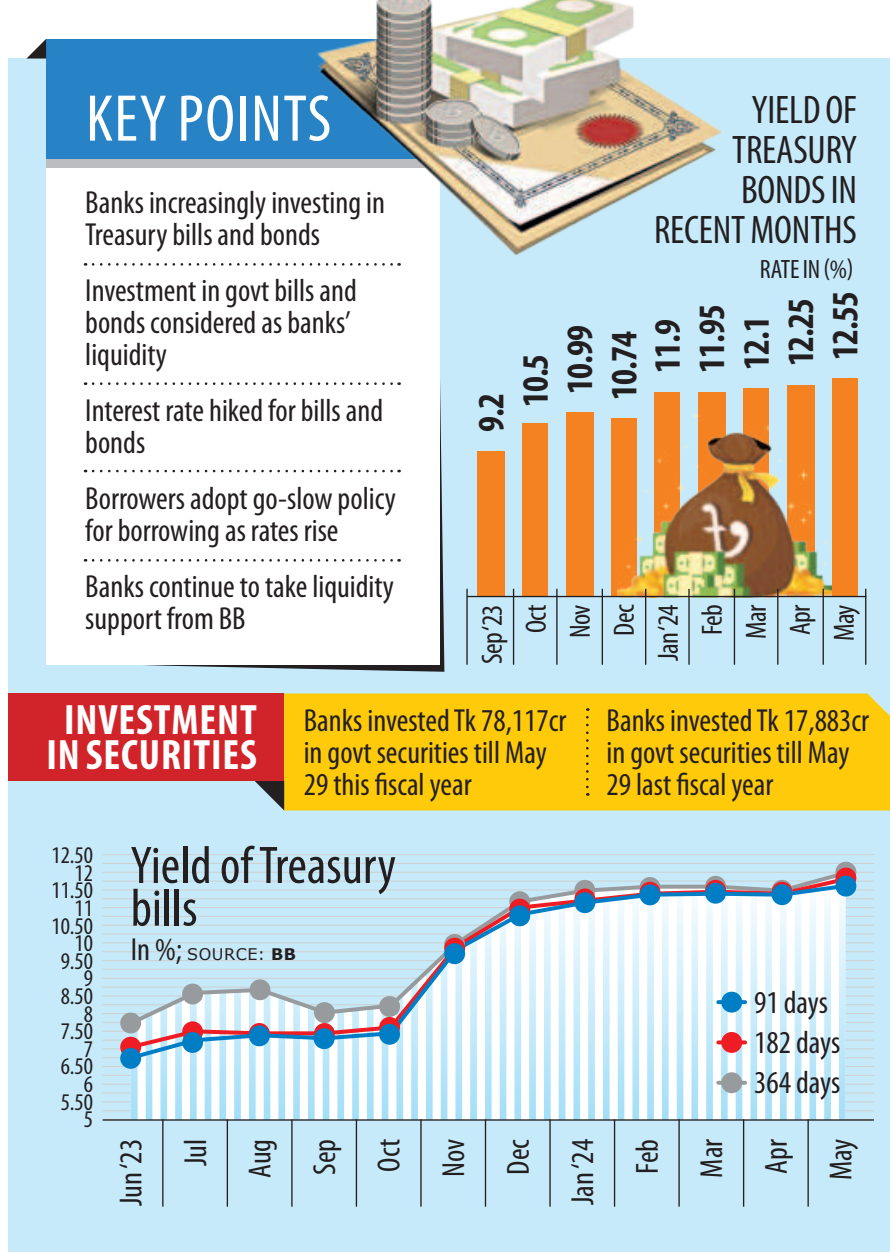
KEY POINTS

Banks increasingly investing in Treasury bills and bonds

Investment in govt bills and bonds considered as banks' liquidity

Interest rate hiked for bills and bonds

Borrowers adopt go-slow policy for borrowing as rates rise

Banks continue to take liquidity support from BB

YIELD OF TREASURY BONDS IN RECENT MONTHS

RATE IN (%)

| Sep'23 | Oct | Nov | Dec | Jan'24 | Feb | Mar | Apr | May |
|---|---|---|---|---|---|---|---|---|
| 9.2 | 10.5 | 10.99 | 10.74 | 11.9 | 11.95 | 12.1 | 12.25 | 12.55 |

INVESTMENT IN SECURITIES

Banks invested Tk 78,117cr in govt securities till May 29 this fiscal year

Banks invested Tk 17,883cr in govt securities till May 29 last fiscal year

Yield of Treasury bills

In %; SOURCE: BB

12.50
12
11.50
11
10.50
10
9.50
9
8.50
8
7.50
7
6.50
6
5.50
5

91 days
182 days
364 days

Jun'23 Jul Aug Sep Oct Nov Dec Jan'24 Feb Mar Apr May